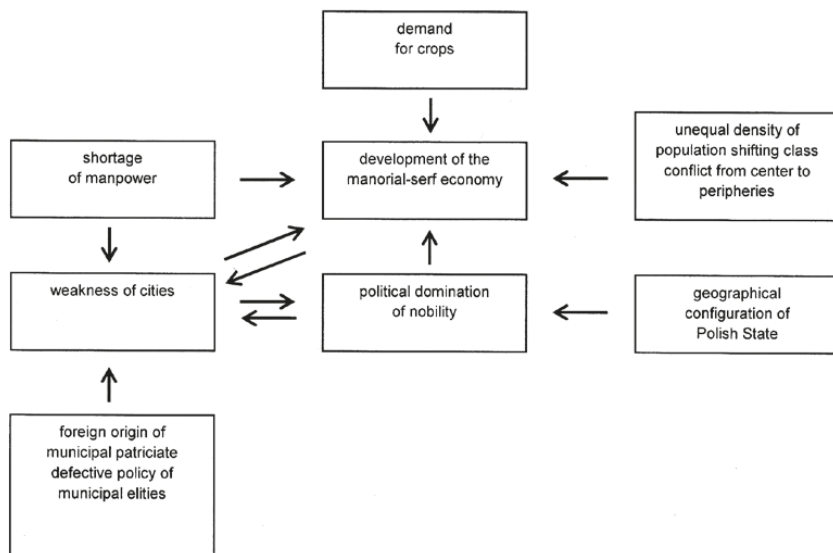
demand for crops

shortage of manpower

development of the manorial-serf economy

unequal density of population shifting class conflict from center to peripheries

weakness of cities

political domination of nobility

geographical configuration of Polish State

foreign origin of municipal patriciate defective policy of municipal elities